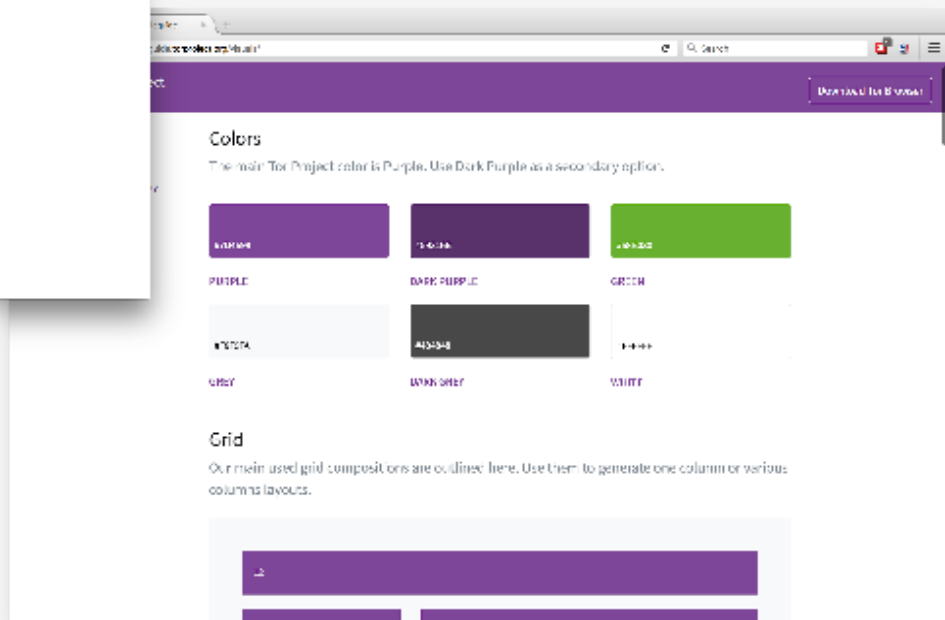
Search

ect

Download Tor Browser

Colors

The main Tor Project color is Purple. Use Dark Purple as a secondary option.

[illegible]

PURPLE

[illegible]

DARK PURPLE

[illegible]

GREEN

#F8F9FA

GREY

#484848

DARK GREY

#FFFFFF

WHITE

Grid

Our main used grid compositions are outlined here. Use them to generate one column or various columns layouts.